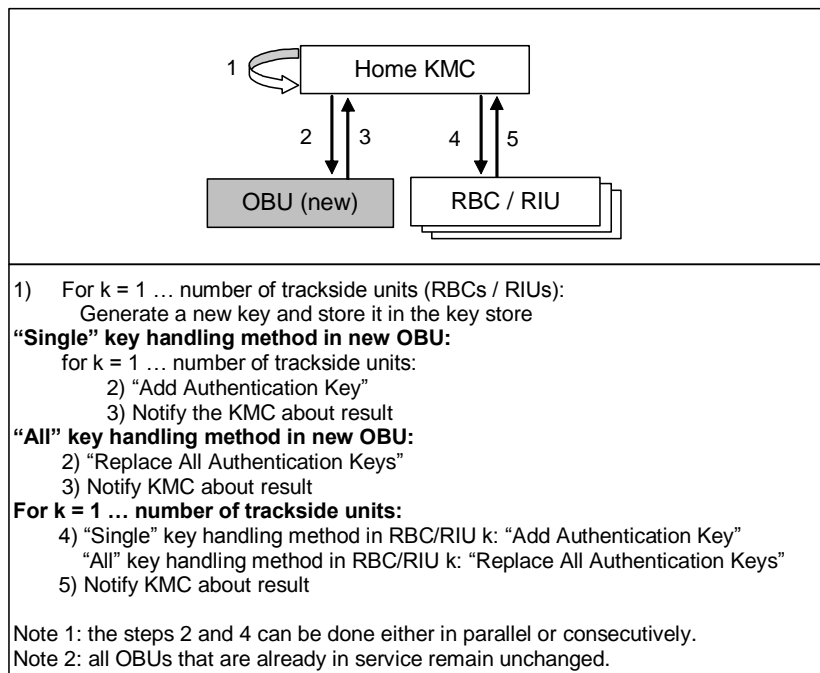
1

Home KMC

2

3

4

5

OBU (new)

RBC / RIU

1) For k = 1 … number of trackside units (RBCs / RIUs):
Generate a new key and store it in the key store

**"Single" key handling method in new OBU:**
for k = 1 … number of trackside units:
2) "Add Authentication Key"
3) Notify the KMC about result

**"All" key handling method in new OBU:**
2) "Replace All Authentication Keys"
3) Notify KMC about result

**For k = 1 … number of trackside units:**
4) "Single" key handling method in RBC/RIU k: "Add Authentication Key"
"All" key handling method in RBC/RIU k: "Replace All Authentication Keys"
5) Notify KMC about result

Note 1: the steps 2 and 4 can be done either in parallel or consecutively.
Note 2: all OBUs that are already in service remain unchanged.